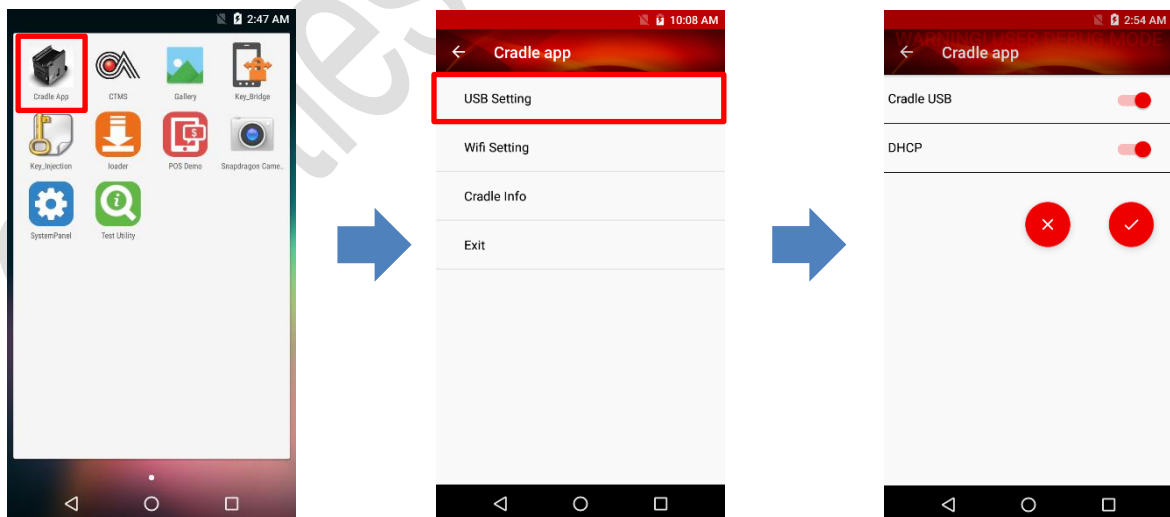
2:47 AM

Cradle App
CTMS
Gallery
Key_Bridge
Key_Injection
loader
POS Demo
Snapdragon Came...
SystemPanel
Test Utility

10:08 AM
Cradle app
USB Setting
Wifi Setting
Cradle Info
Exit

2:54 AM
WARNING USER DEBUG MODE
Cradle app
Cradle USB
DHCP